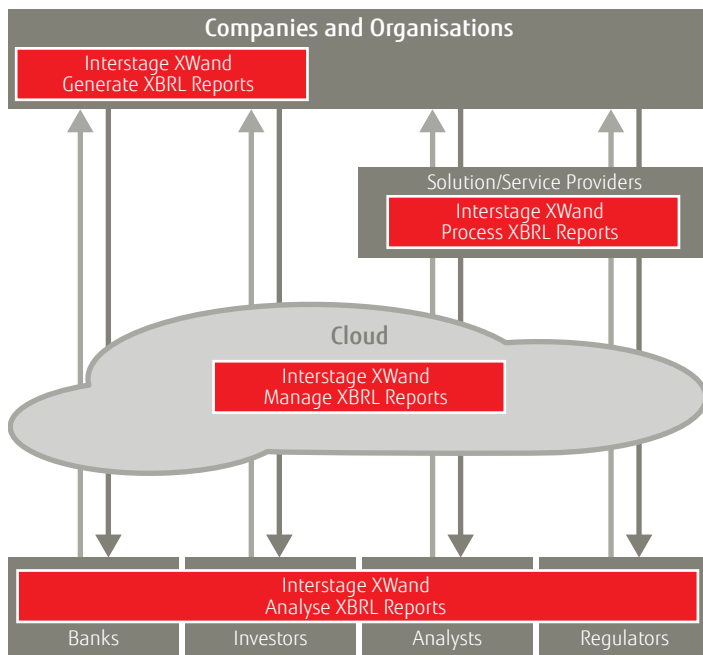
Companies and Organisations

Interstage XWand
Generate XBRL Reports

Solution/Service Providers

Interstage XWand
Process XBRL Reports

Cloud

Interstage XWand
Manage XBRL Reports

Interstage XWand
Analyse XBRL Reports

Banks

Investors

Analysts

Regulators